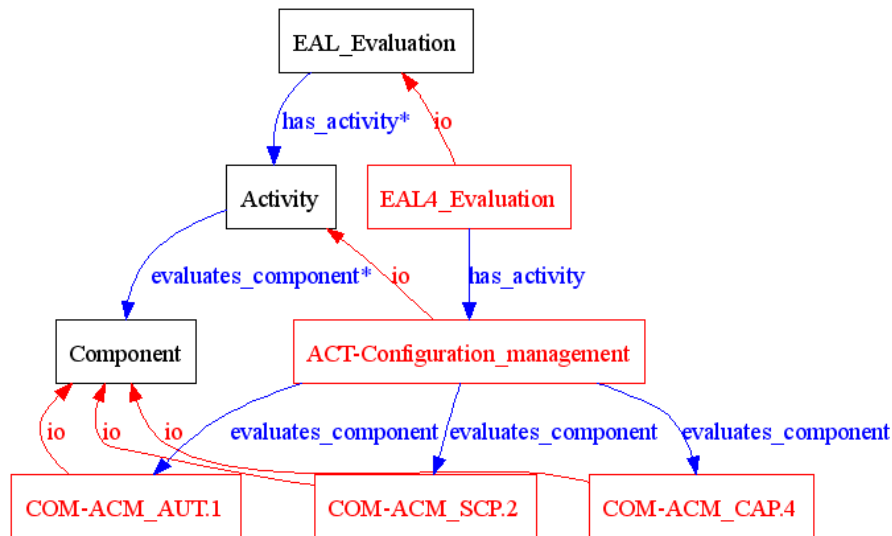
EAL_Evaluation

has_activity*

io

Activity

EAL4_Evaluation

evaluates_component*

io

has_activity

Component

ACT-Configuration_management

io

io

io

evaluates_component

evaluates_component

evaluates_component

COM-ACM_AUT.1

COM-ACM_SCP.2

COM-ACM_CAP.4